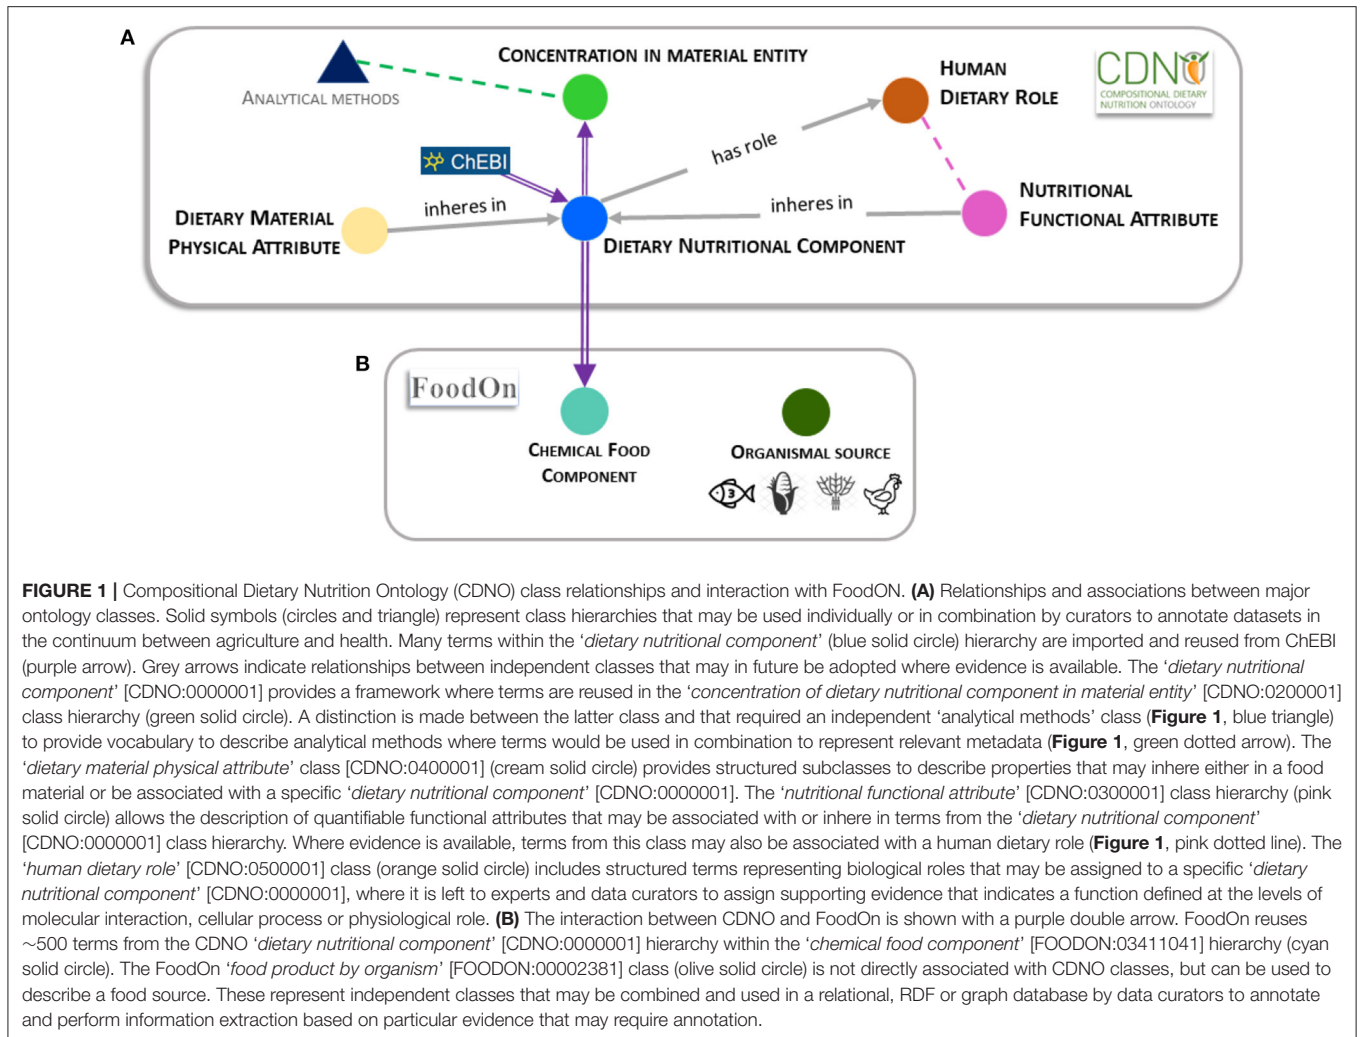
A

ANALYTICAL METHODS

CONCENTRATION IN MATERIAL ENTITY

HUMAN DIETARY ROLE

CDNO COMPOSITIONAL DIETARY NUTRITION ONTOLOGY

has role

ChEBI

NUTRITIONAL FUNCTIONAL ATTRIBUTE

inheres in

inheres in

DIETARY MATERIAL PHYSICAL ATTRIBUTE

DIETARY NUTRITIONAL COMPONENT

B

FoodOn

CHEMICAL FOOD COMPONENT

ORGANISMAL SOURCE

**FIGURE 1 |** Compositional Dietary Nutrition Ontology (CDNO) class relationships and interaction with FoodON. **(A)** Relationships and associations between major ontology classes. Solid symbols (circles and triangle) represent class hierarchies that may be used individually or in combination by curators to annotate datasets in the continuum between agriculture and health. Many terms within the '*dietary nutritional component*' (blue solid circle) hierarchy are imported and reused from ChEBI (purple arrow). Grey arrows indicate relationships between independent classes that may in future be adopted where evidence is available. The '*dietary nutritional component*' [CDNO:0000001] provides a framework where terms are reused in the '*concentration of dietary nutritional component in material entity*' [CDNO:0200001] class hierarchy (green solid circle). A distinction is made between the latter class and that required an independent 'analytical methods' class (**Figure 1**, blue triangle) to provide vocabulary to describe analytical methods where terms would be used in combination to represent relevant metadata (**Figure 1**, green dotted arrow). The '*dietary material physical attribute*' class [CDNO:0400001] (cream solid circle) provides structured subclasses to describe properties that may inhere either in a food material or be associated with a specific '*dietary nutritional component*' [CDNO:0000001]. The '*nutritional functional attribute*' [CDNO:0300001] class hierarchy (pink solid circle) allows the description of quantifiable functional attributes that may be associated with or inhere in terms from the '*dietary nutritional component*' [CDNO:0000001] class hierarchy. Where evidence is available, terms from this class may also be associated with a human dietary role (**Figure 1**, pink dotted line). The '*human dietary role*' [CDNO:0500001] class (orange solid circle) includes structured terms representing biological roles that may be assigned to a specific '*dietary nutritional component*' [CDNO:0000001], where it is left to experts and data curators to assign supporting evidence that indicates a function defined at the levels of molecular interaction, cellular process or physiological role. **(B)** The interaction between CDNO and FoodOn is shown with a purple double arrow. FoodOn reuses ~500 terms from the CDNO '*dietary nutritional component*' [CDNO:0000001] hierarchy within the '*chemical food component*' [FOODON:03411041] hierarchy (cyan solid circle). The FoodOn '*food product by organism*' [FOODON:00002381] class (olive solid circle) is not directly associated with CDNO classes, but can be used to describe a food source. These represent independent classes that may be combined and used in a relational, RDF or graph database by data curators to annotate and perform information extraction based on particular evidence that may require annotation.